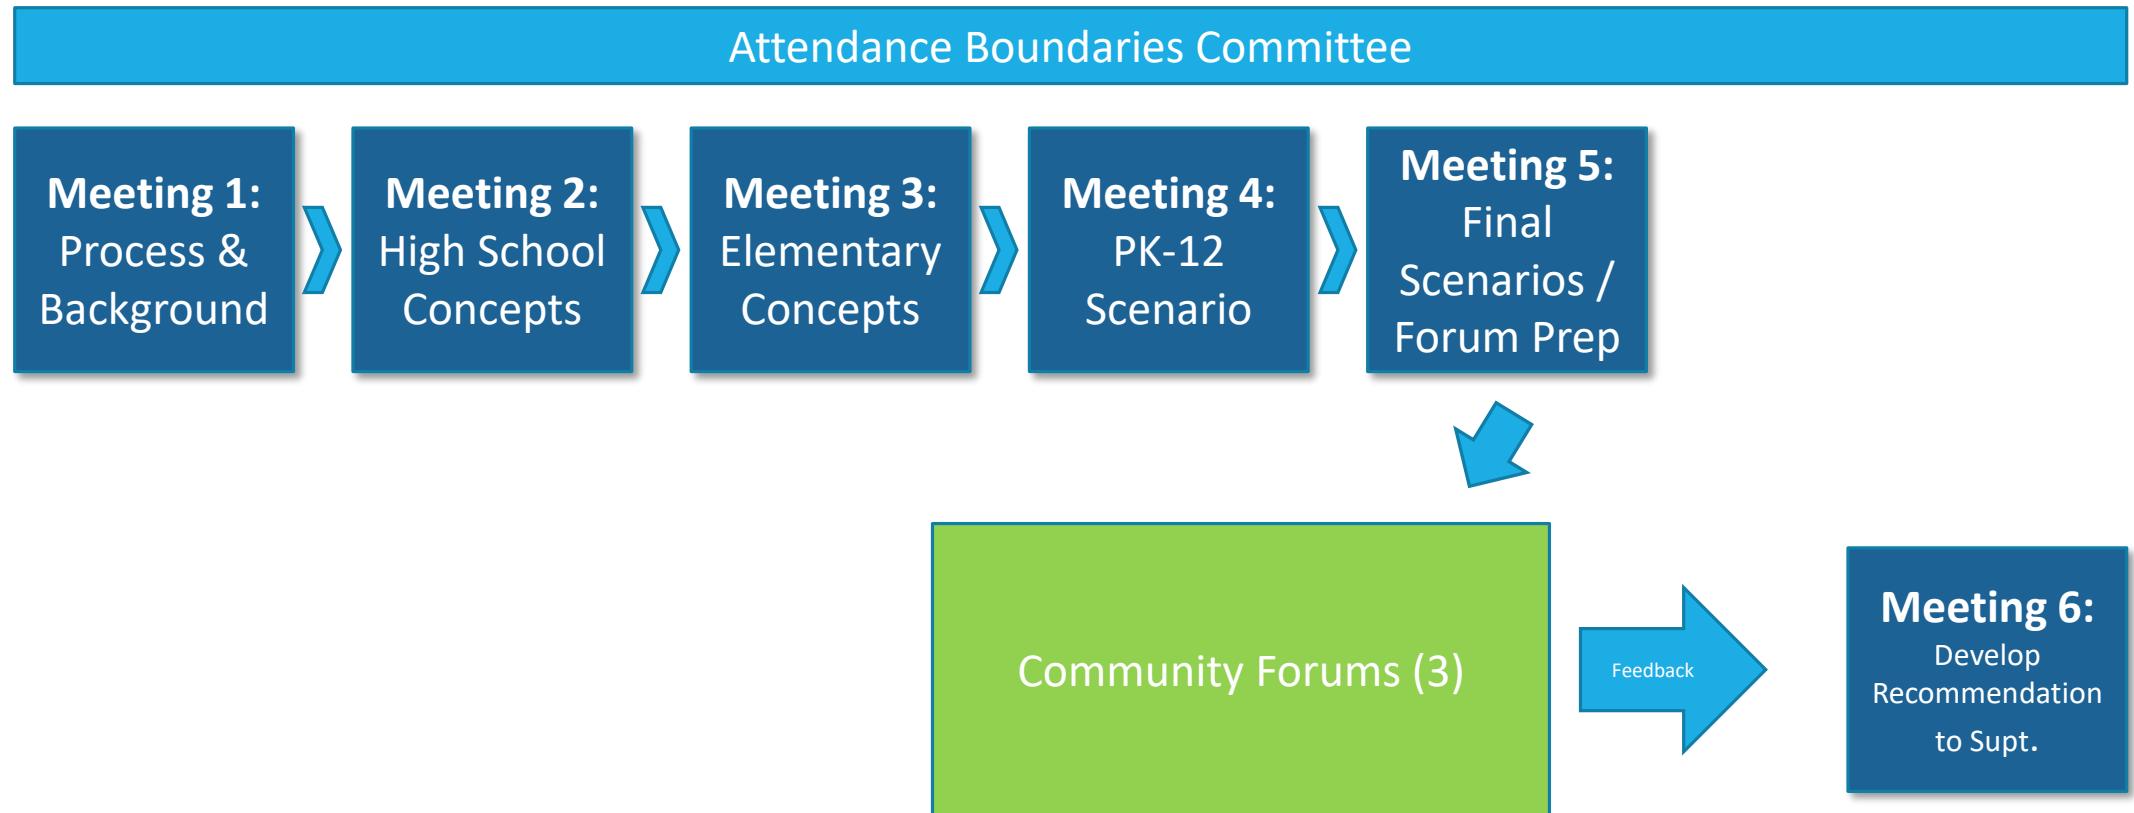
Attendance Boundaries Committee

Meeting 1:
Process & Background

Meeting 2:
High School Concepts

Meeting 3:
Elementary Concepts

Meeting 4:
PK-12 Scenario

Meeting 5:
Final Scenarios / Forum Prep

Community Forums (3)

Feedback

Meeting 6:
Develop Recommendation to Supt.